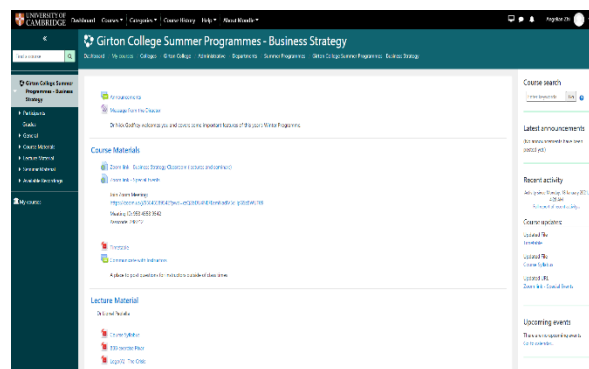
UNIVERSITY OF CAMBRIDGE Dashboard Courses ▾ Categories ▾ Course History Help ▾ About Moodle ▾

Angeline Zh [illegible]

«

Find a course

Girton College Summer Programmes - Business Strategy

Dashboard My courses Colleges Girton College Administration Departments Summer Programmes Girton College Summer Programmes Business Strategy

Girton College Summer Programmes - Business Strategy

Participants
Grades
General
Course Materials
Lecture Material
Seminar Material
Available Recordings

My courses

Announcements

Message from the Director

Dr Nick Godfrey welcomes you and covers some important features of this year's Winter Programme.

Course Materials

Zoom link - Business Strategy Classes (Lectures and Seminars)

Zoom link - Special Events

Join Zoom Meeting
https://zoom.us/j/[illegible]

Meeting ID: 953 4693 3542
Passcode: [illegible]

Timetable

Contact university instructors

A place to post questions for instructors outside of class times.

Lecture Material

Dr Daniel Tischer

Course Syllabus

TEB Lecture Pack

Lego 10 - The Crisis

Course search

Enter keywords Go

Latest announcements

(No news announcements have been posted yet.)

Recent activity

Activity since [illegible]
Full report of recent activity...

Course updates:

Updated File
Timetable

Updated File
Course Syllabus

Updated URL
Zoom link - Special Events

Upcoming events

There are no upcoming events
Go to calendar...